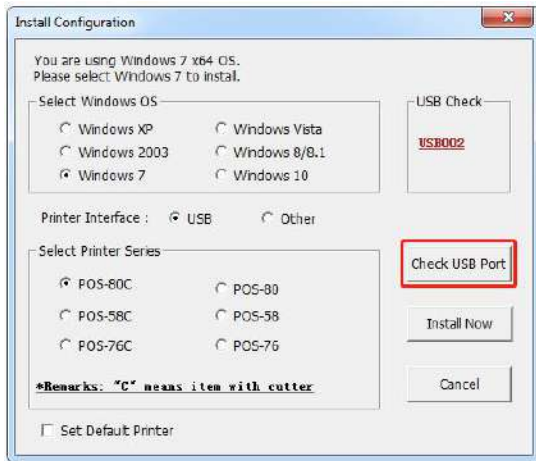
Install Configuration

You are using Windows 7 x64 OS.
Please select Windows 7 to instal.

Select Windows OS

Windows XP
Windows Vista
Windows 2003
Windows 8/8.1
Windows 7
Windows 10

USB Check

USB002

Printer Interface : USB Other

Select Printer Series

POS-80C
POS-80
POS-58C
POS-58
POS-76C
POS-76

*Remarks: "C" means item with cutter

Check USB Port

Install Now

Cancel

Set Default Printer